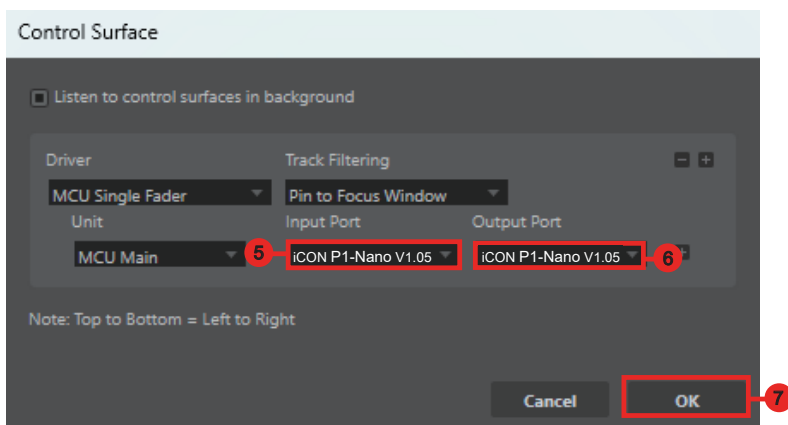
Control Surface

Listen to control surfaces in background

Driver

Track Filtering

MCU Single Fader

Pin to Focus Window

Unit

Input Port

Output Port

MCU Main

5

iCON P1-Nano V1.05

iCON P1-Nano V1.05

6

Note: Top to Bottom = Left to Right

Cancel

OK

7